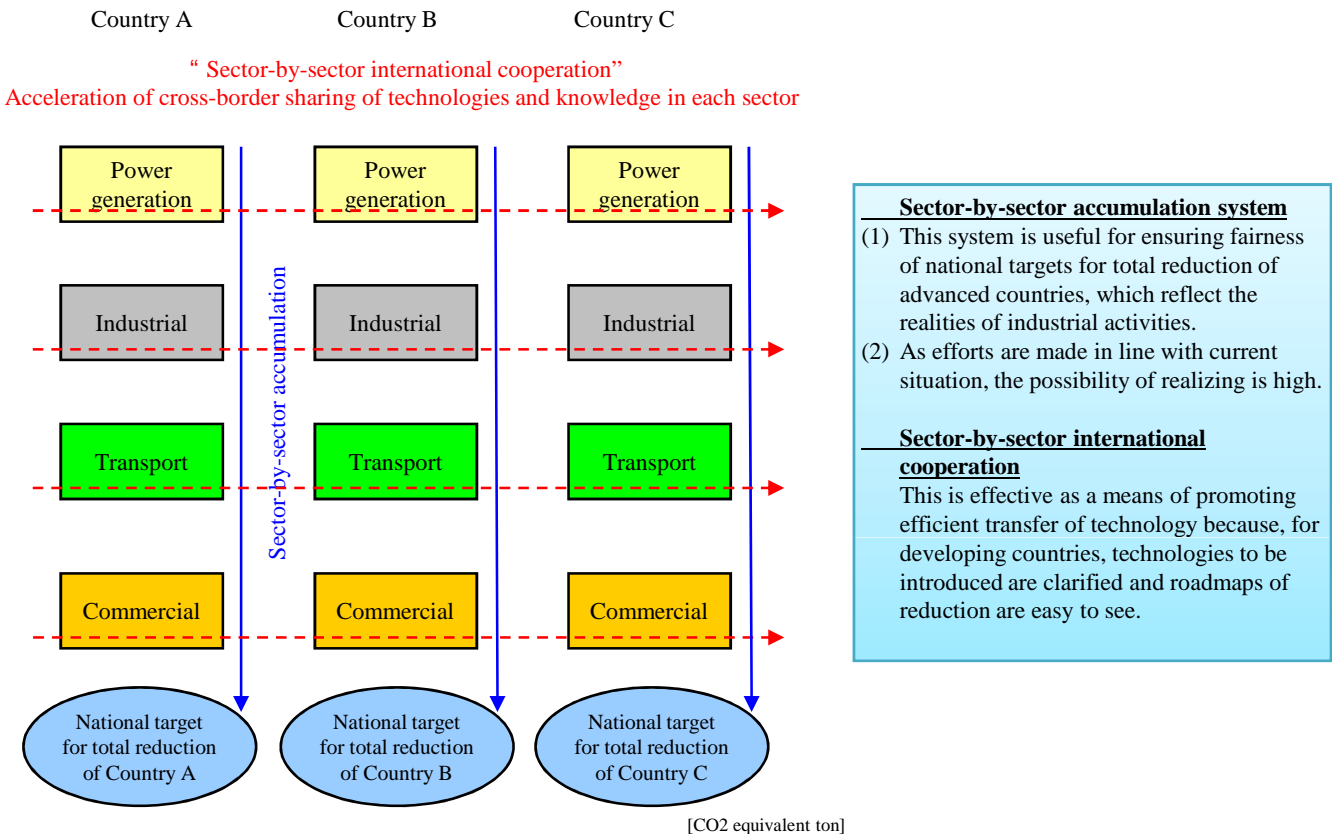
Country A Country B Country C

“ Sector-by-sector international cooperation”
Acceleration of cross-border sharing of technologies and knowledge in each sector

Power generation

Power generation

Power generation

Sector-by-sector accumulation

Industrial

Industrial

Industrial

Transport

Transport

Transport

Commercial

Commercial

Commercial

National target for total reduction of Country A

National target for total reduction of Country B

National target for total reduction of Country C

[CO2 equivalent ton]

Sector-by-sector accumulation system
(1) This system is useful for ensuring fairness of national targets for total reduction of advanced countries, which reflect the realities of industrial activities.
(2) As efforts are made in line with current situation, the possibility of realizing is high.

Sector-by-sector international cooperation
This is effective as a means of promoting efficient transfer of technology because, for developing countries, technologies to be introduced are clarified and roadmaps of reduction are easy to see.